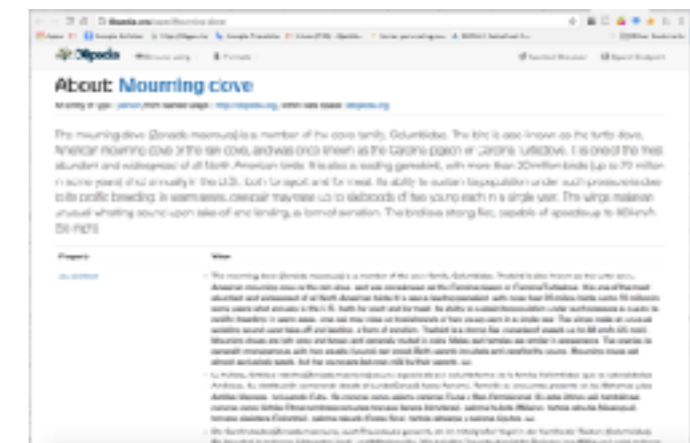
About: Mourning dove

The mourning dove (Zenaida macroura) is a member of the dove family, Columbidae. The bird is also known as the turtle dove, American mourning dove or the rain dove, and was once known as the Carolina pigeon or Carolina turtledove. It is one of the most abundant and widespread of all North American birds. It is also a leading gamebird, with more than 20 million birds (up to 70 million in some years) shot annually in the U.S., both for sport and for meat. Its ability to sustain its population under such pressure stems from its prolific breeding; in warm areas, one pair may raise up to six broods of two young each in a single year. The wings make an unusual whistling sound upon take-off and landing, a form of sonation. The bird is a strong flier, capable of speeds up to 88 km/h (55 mph).

Property

Value

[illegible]